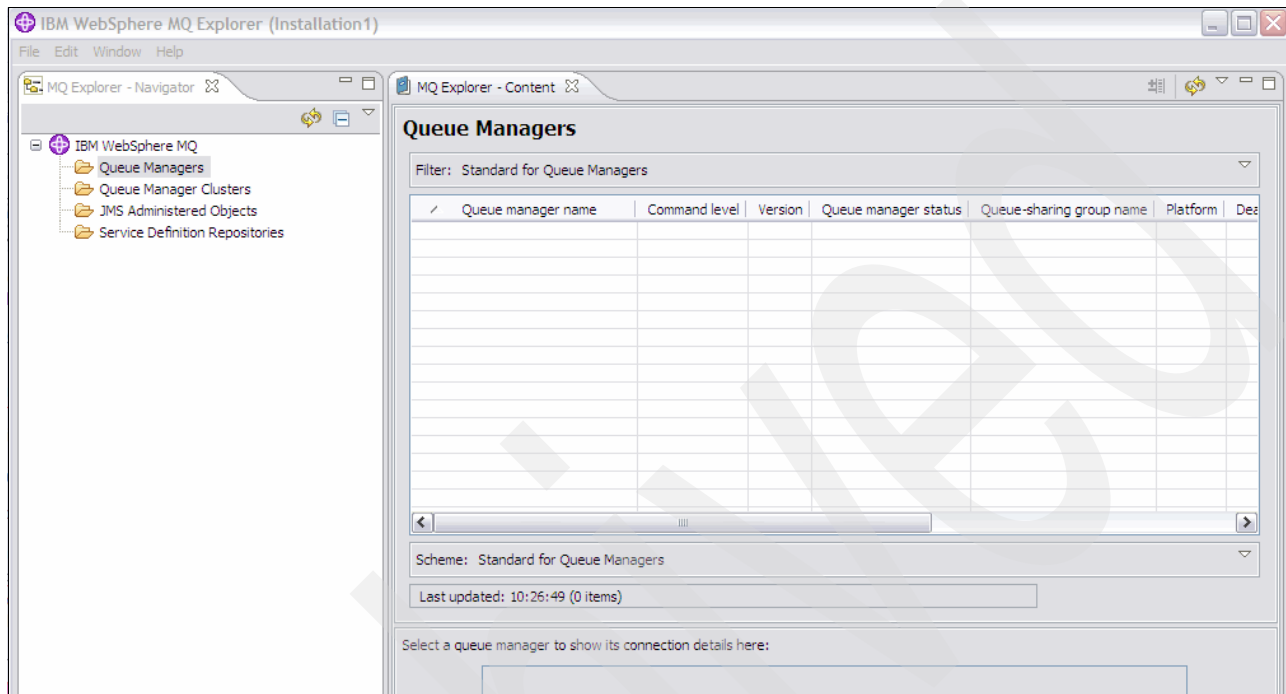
IBM WebSphere MQ Explorer (Installation1)

File Edit Window Help

MQ Explorer - Navigator

IBM WebSphere MQ
Queue Managers
Queue Manager Clusters
JMS Administered Objects
Service Definition Repositories

MQ Explorer - Content

Queue Managers

Filter: Standard for Queue Managers

| Queue manager name | Command level | Version | Queue manager status | Queue-sharing group name | Platform | Dea |
|---|---|---|---|---|---|---|

Scheme: Standard for Queue Managers

Last updated: 10:26:49 (0 items)

Select a queue manager to show its connection details here: